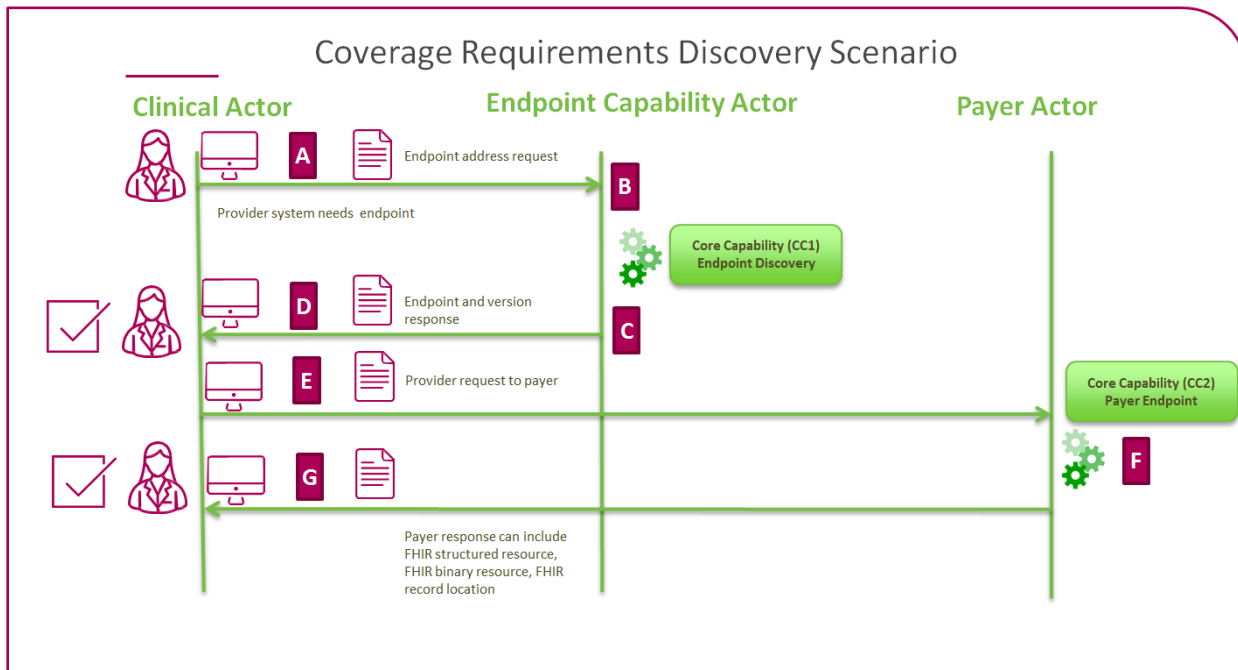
Coverage Requirements Discovery Scenario

Clinical Actor

Endpoint Capability Actor

Payer Actor

A

Endpoint address request

B

Provider system needs endpoint

Core Capability (CC1)
Endpoint Discovery

D

Endpoint and version response

C

E

Provider request to payer

Core Capability (CC2)
Payer Endpoint

F

G

Payer response can include FHIR structured resource, FHIR binary resource, FHIR record location